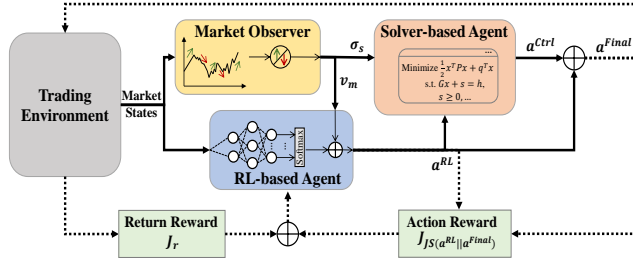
Trading Environment

Market States

Market Observer

$\sigma_s$

$v_m$

Solver-based Agent

...
Minimize $\frac{1}{2}x^T Px + q^T x$
s.t. $Gx + s = h,$
$s \geq 0, ...$

$a^{Ctrl}$

$a^{Final}$

Softmax

RL-based Agent

$a^{RL}$

Return Reward
$J_r$

Action Reward
$J_{JS(a^{RL}||a^{Final})}$